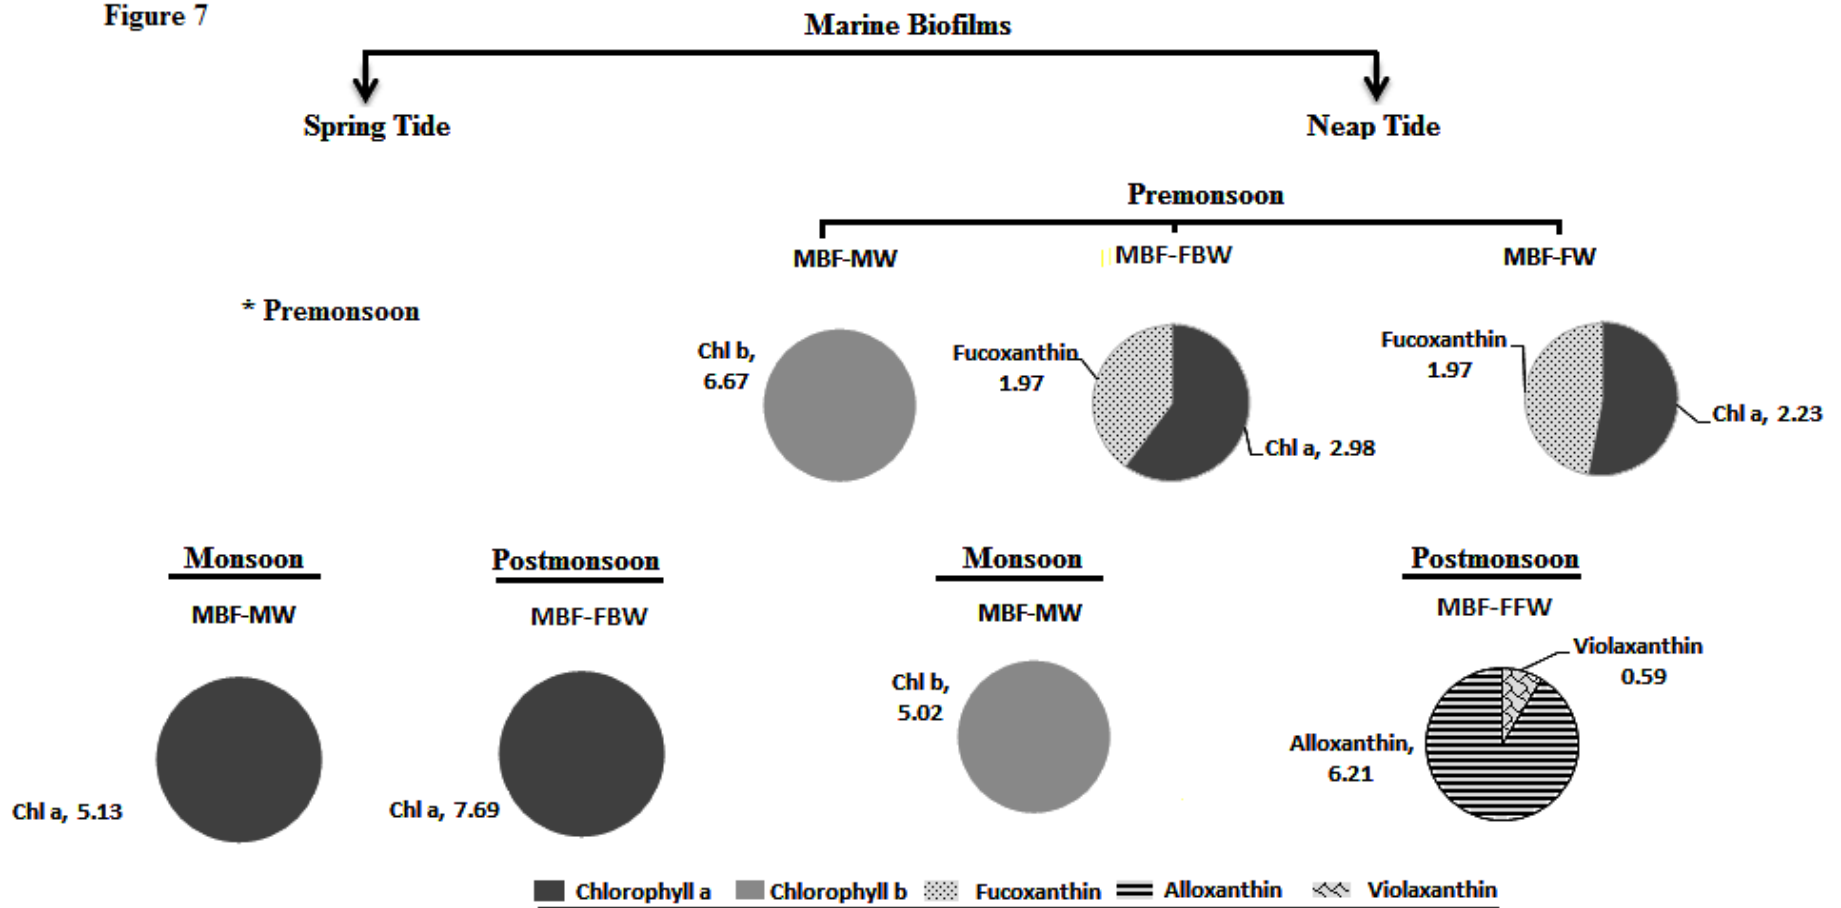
Figure 7

Marine Biofilms

Spring Tide

Neap Tide

Premonsoon

MBF-MW

MBF-FBW

MBF-FW

* Premonsoon

Chl b, 6.67

Fucoxanthin 1.97

Chl a, 2.98

Fucoxanthin 1.97

Chl a, 2.23

Monsoon

MBF-MW

Postmonsoon

MBF-FBW

Monsoon

MBF-MW

Postmonsoon

MBF-FFW

Chl a, 5.13

Chl a, 7.69

Chl b, 5.02

Violaxanthin 0.59

Alloxanthin, 6.21

Chlorophyll a Chlorophyll b Fucoxanthin Alloxanthin Violaxanthin